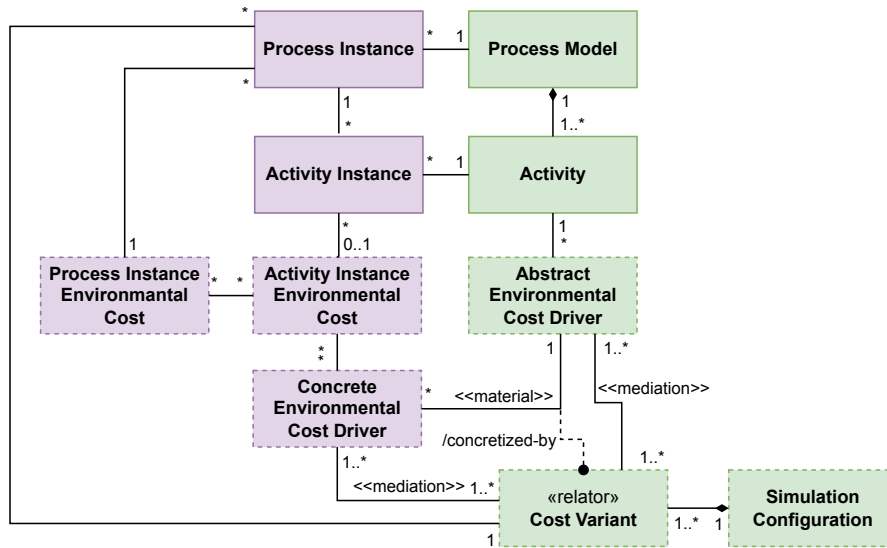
Process Instance
Process Model
Activity Instance
Activity
Process Instance Environmantal Cost
Activity Instance Environmental Cost
Abstract Environmental Cost Driver
Concrete Environmental Cost Driver
«relator»
Cost Variant
Simulation Configuration
*
*
1
*
1
1
*
1..*
*
1
1
*
*
0..1
1
*
*
*
*
1
1..*
*
<<material>>
<<mediation>>
/concretized-by
1..*
1..*
<<mediation>>
1..*
1..*
1
1